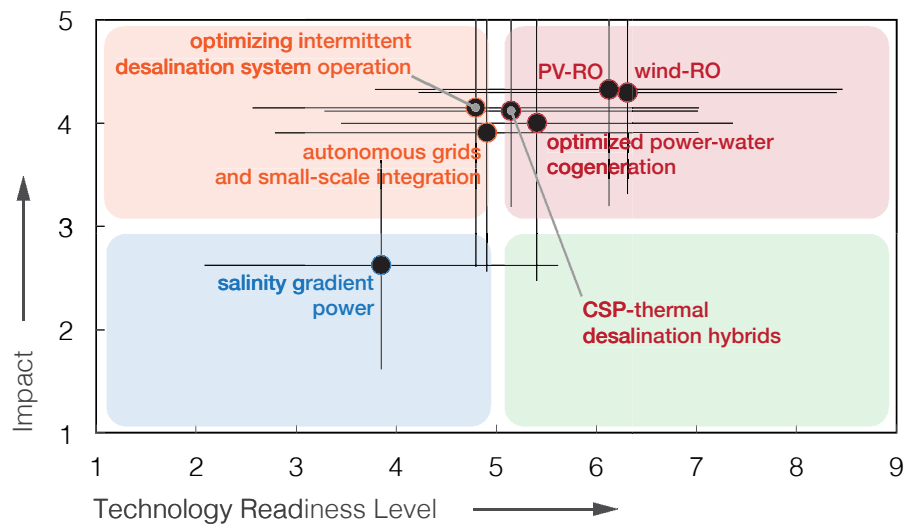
optimizing intermittent desalination system operation

PV-RO

wind-RO

optimized power-water cogeneration

autonomous grids and small-scale integration

salinity gradient power

CSP-thermal desalination hybrids

5

4

3

2

1

Impact

1

2

3

4

5

6

7

8

9

Technology Readiness Level